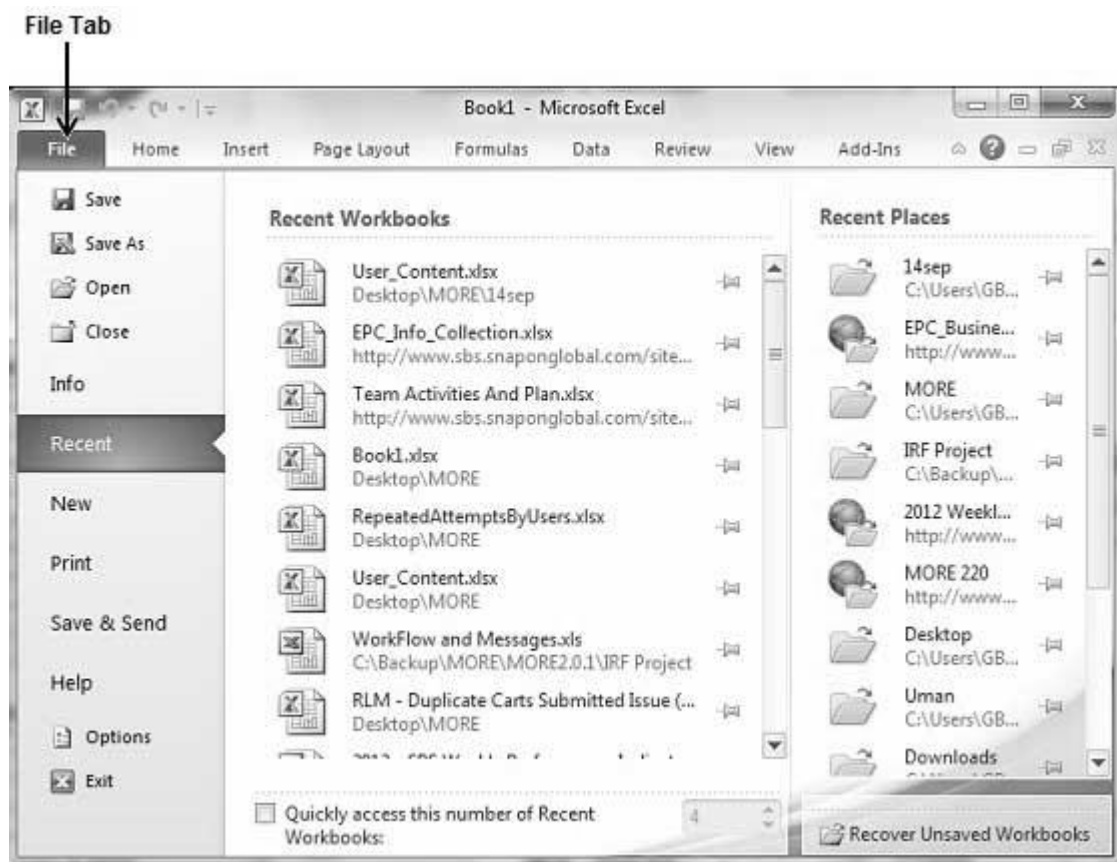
File Tab

Book1 - Microsoft Excel

File Home Insert Page Layout Formulas Data Review View Add-Ins

Save
Save As
Open
Close
Info
Recent
New
Print
Save & Send
Help
Options
Exit

Recent Workbooks

User_Content.xlsx
Desktop\MORE\14sep

EPC_Info_Collection.xlsx
http://www.sbs.snaponglobal.com/site...

Team Activities And Plan.xlsx
http://www.sbs.snaponglobal.com/site...

Book1.xlsx
Desktop\MORE

RepeatedAttemptsByUsers.xlsx
Desktop\MORE

User_Content.xlsx
Desktop\MORE

WorkFlow and Messages.xls
C:\Backup\MORE\MORE2.0.1\IRF Project

RLM - Duplicate Carts Submitted Issue (...
Desktop\MORE

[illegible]

Quickly access this number of Recent Workbooks: 4

Recent Places

14sep
C:\Users\GB...

EPC_Busine...
http://www...

MORE
C:\Users\GB...

IRF Project
C:\Backup\...

2012 Weekl...
http://www...

MORE 220
http://www...

Desktop
C:\Users\GB...

Uman
C:\Users\GB...

Downloads

Recover Unsaved Workbooks